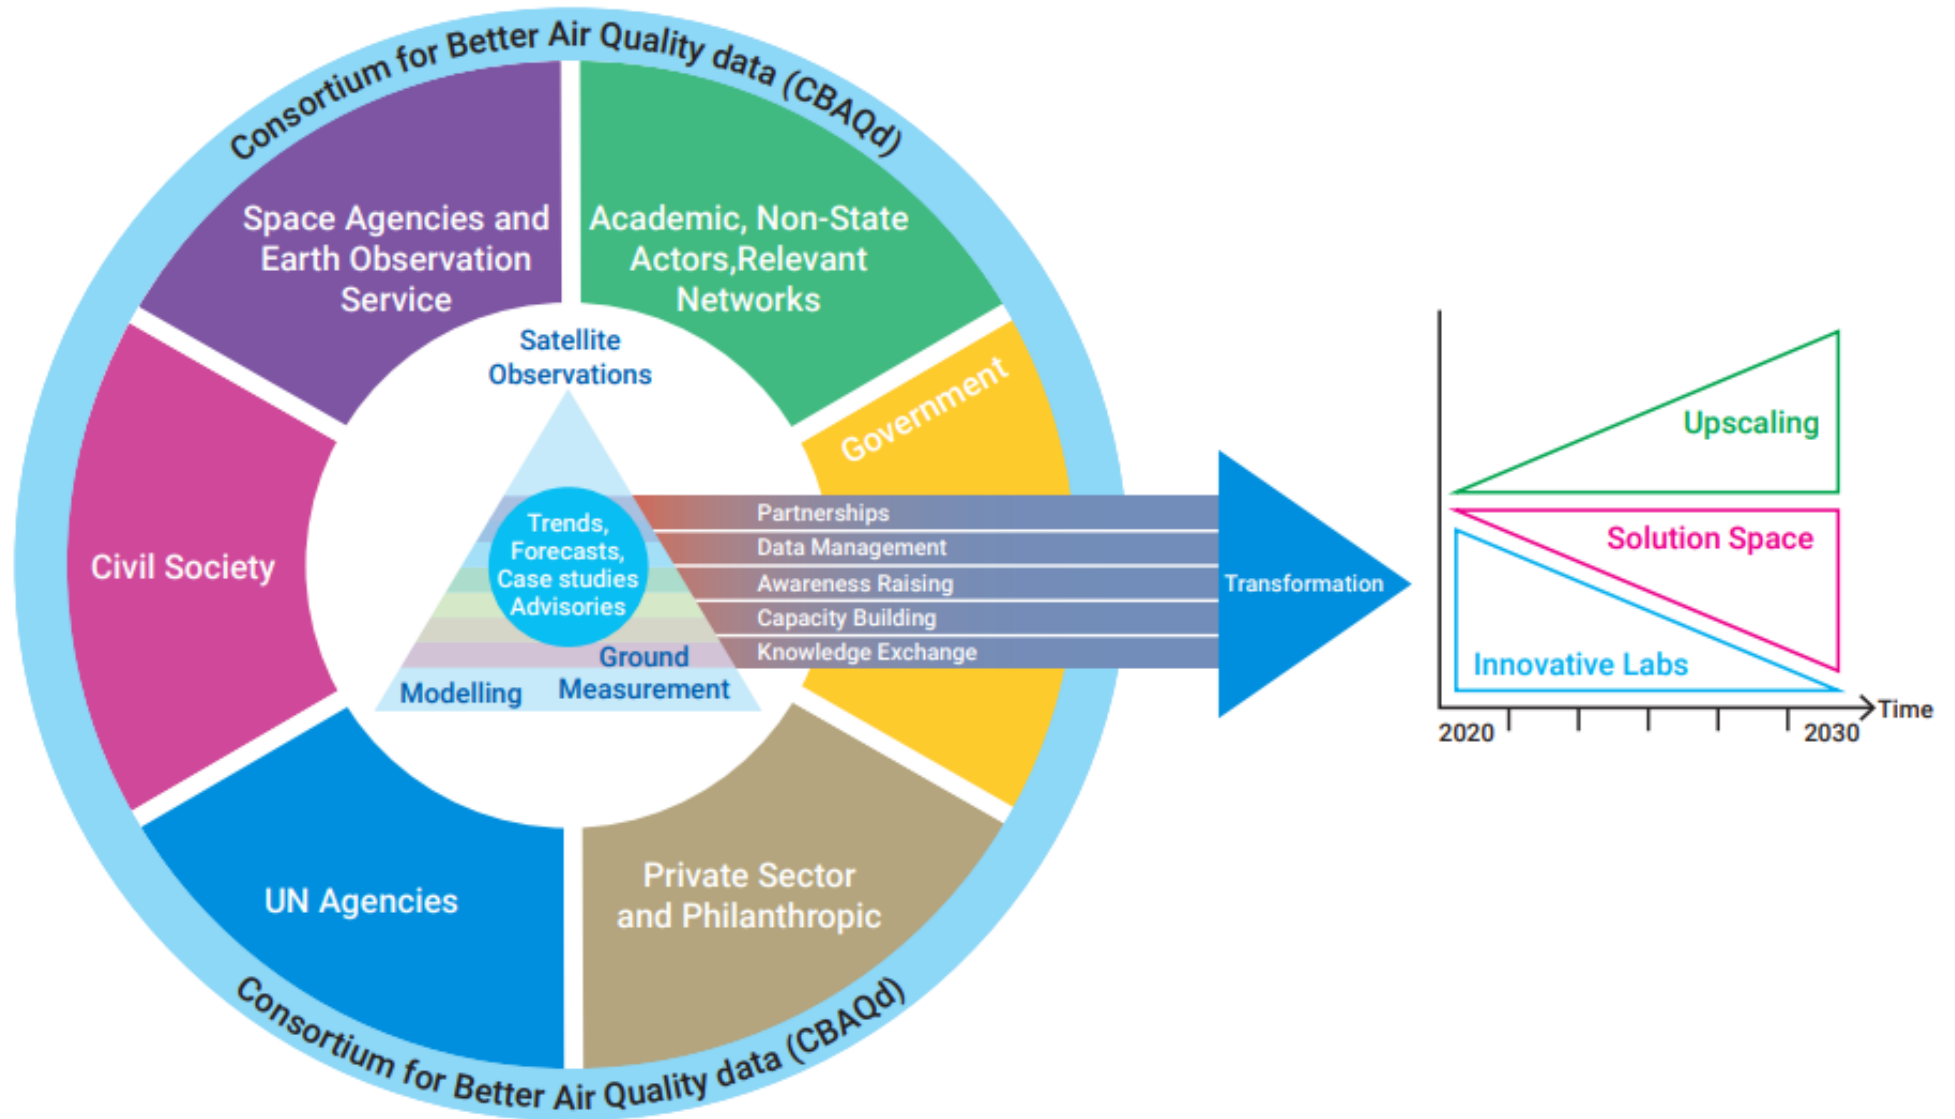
Consortium for Better Air Quality data (CBAQd)

Space Agencies and Earth Observation Service

Academic, Non-State Actors,Relevant Networks

Government

Civil Society

UN Agencies

Private Sector and Philanthropic

Satellite Observations

Trends, Forecasts, Case studies Advisories

Modelling

Ground Measurement

Partnerships
Data Management
Awareness Raising
Capacity Building
Knowledge Exchange

Transformation

Upscaling

Solution Space

Innovative Labs

Time

2020

2030

Consortium for Better Air Quality data (CBAQd)